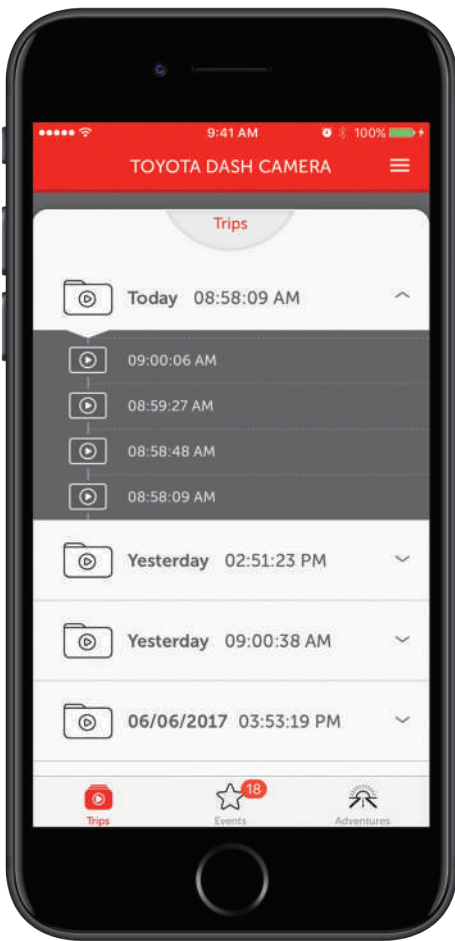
9:41 AM
100%

TOYOTA DASH CAMERA

Trips

Today 08:58:09 AM

09:00:06 AM

08:59:27 AM

08:58:48 AM

08:58:09 AM

Yesterday 02:51:23 PM

Yesterday 09:00:38 AM

06/06/2017 03:53:19 PM

Trips

18

Events

Adventures